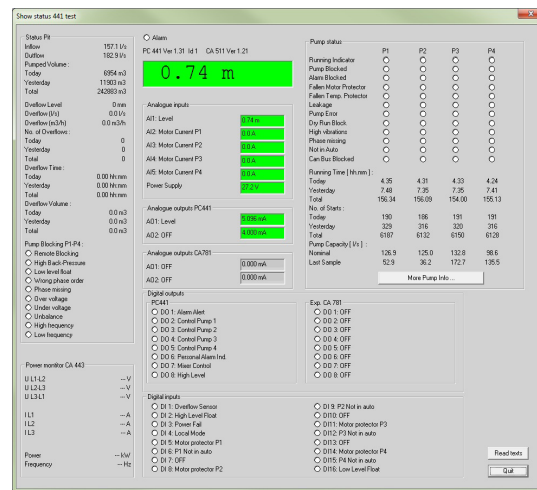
Show status 441 test

Status Pit
Inflow 157.1 l/s
Outflow 182.9 l/s
Pumped Volume :
Today 6954 m3
Yesterday 11903 m3
Total 242803 m3

Overflow Level 0 mm
Overflow (l/s) 0.0 l/s
Overflow (m3/h) 0.0 m3/h
No. of Overflows :
Today 0
Yesterday 0
Total 0
Overflow Time :
Today 0.00 hh:mm
Yesterday 0.00 hh:mm
Total 0.00 hh:mm
Overflow Volume :
Today 0.0 m3
Yesterday 0.0 m3
Total 0.0 m3

Pump Blocking P1-P4 :
Remote Blocking
High Back-Pressure
Low level float
Wrong phase order
Phase missing
Over voltage
Under voltage
Unbalance
High frequency
Low frequency

Power monitor CA 443
U L1-L2 -- V
U L2-L3 -- V
U L3-L1 -- V

I L1 -- A
I L2 -- A
I L3 -- A

Power -- kW
Frequency -- Hz

Alarm
PC 441 Ver 1.31 Id 1 CA 511 Ver 1.21

0.74 m

Analogue inputs
AI1: Level 0.74 m
AI2: Motor Current P1 0.0 A
AI3: Motor Current P2 0.0 A
AI4: Motor Current P3 0.0 A
AI5: Motor Current P4 0.0 A
Power Supply 27.2 V

Analogue outputs PC441
A01: Level 5.096 mA
A02: OFF 4.000 mA

Analogue outputs CA781
A01: OFF 0.000 mA
A02: OFF 0.000 mA

Digital outputs
PC441
DO 1: Alarm Alert
DO 2: Control Pump 1
DO 3: Control Pump 2
DO 4: Control Pump 3
DO 5: Control Pump 4
DO 6: Personal Alarm Ind.
DO 7: Mixer Control
DO 8: High Level

Exp. CA 781
DO 1: OFF
DO 2: OFF
DO 3: OFF
DO 4: OFF
DO 5: OFF
DO 6: OFF
DO 7: OFF
DO 8: OFF

Digital inputs
DI 1: Overflow Sensor
DI 2: High Level Float
DI 3: Power Fail
DI 4: Local Mode
DI 5: Motor protector P1
DI 6: P1 Not in auto
DI 7: OFF
DI 8: Motor protector P2
DI 9: P2 Not in auto
DI10: OFF
DI11: Motor protector P3
DI12: P3 Not in auto
DI13: OFF
DI14: Motor protector P4
DI15: P4 Not in auto
DI16: Low Level Float

Pump status
| | P1 | P2 | P3 | P4 |
|---|---|---|---|---|
| Running Indicator | | | | |
| Pump Blocked | | | | |
| Alarm Blocked | | | | |
| Fallen Motor Protector | | | | |
| Fallen Temp. Protector | | | | |
| Leakage | | | | |
| Pump Error | | | | |
| Dry Run Block | | | | |
| High vibrations | | | | |
| Phase missing | | | | |
| Not in Auto | | | | |
| Can Bus Blocked | | | | |
| Running Time [ hh:mm ] : | | | | |
| Today | 4.35 | 4.31 | 4.33 | 4.24 |
| Yesterday | 7.48 | 7.35 | 7.35 | 7.41 |
| Total | 156.34 | 156.09 | 154.00 | 155.13 |
| No. of Starts : | | | | |
| Today | 190 | 186 | 191 | 191 |
| Yesterday | 329 | 316 | 320 | 316 |
| Total | 6187 | 6132 | 6150 | 6128 |
| Pump Capacity [ l/s ] : | | | | |
| Nominal | 126.9 | 125.0 | 132.8 | 98.6 |
| Last Sample | 52.9 | 36.2 | 172.7 | 135.5 |

More Pump Info....

Read texts
Quit